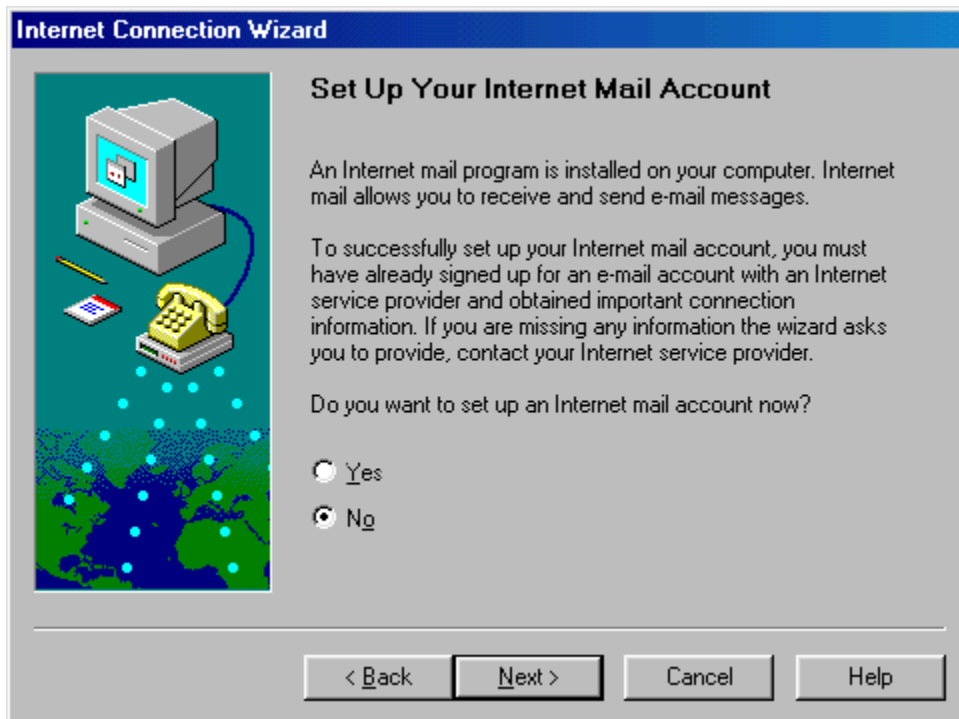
Internet Connection Wizard

Set Up Your Internet Mail Account

An Internet mail program is installed on your computer. Internet mail allows you to receive and send e-mail messages.

To successfully set up your Internet mail account, you must have already signed up for an e-mail account with an Internet service provider and obtained important connection information. If you are missing any information the wizard asks you to provide, contact your Internet service provider.

Do you want to set up an Internet mail account now?

Yes

No

< Back

Next >

Cancel

Help